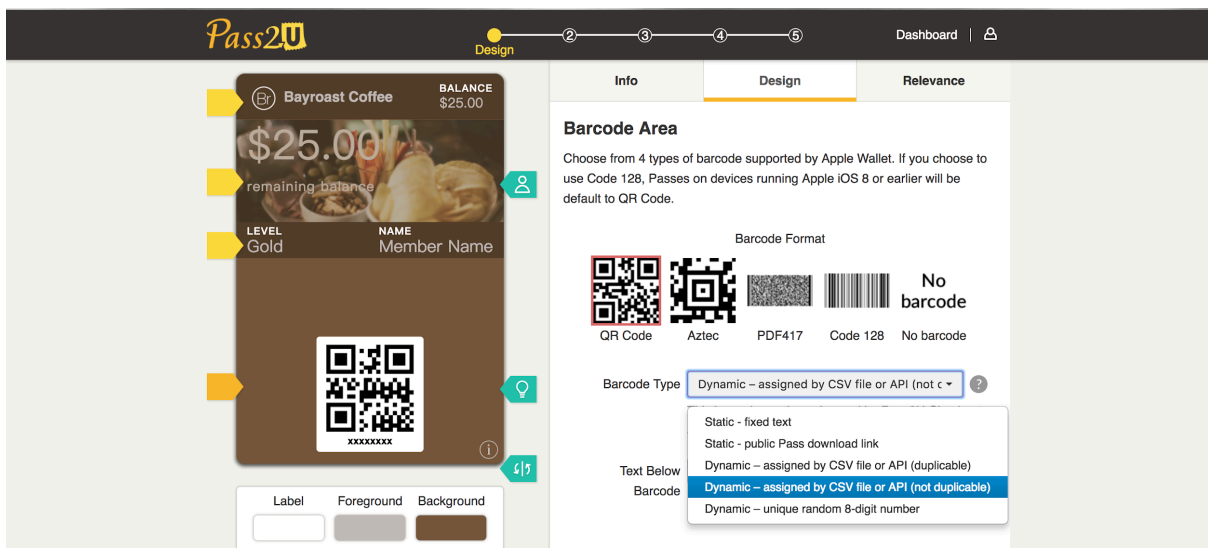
Pass2U

Design ② ③ ④ ⑤

Dashboard

Br Bayroast Coffee

BALANCE
$25.00

$25.00
remaining balance

LEVEL
Gold

NAME
Member Name

xxxxxxxx

Label Foreground Background

Info Design Relevance

Barcode Area

Choose from 4 types of barcode supported by Apple Wallet. If you choose to use Code 128, Passes on devices running Apple iOS 8 or earlier will be default to QR Code.

Barcode Format

No barcode

QR Code Aztec PDF417 Code 128 No barcode

Barcode Type Dynamic – assigned by CSV file or API (not c

Static - fixed text
Static - public Pass download link
Dynamic – assigned by CSV file or API (duplicable)
Dynamic – assigned by CSV file or API (not duplicable)
Dynamic – unique random 8-digit number

Text Below Barcode